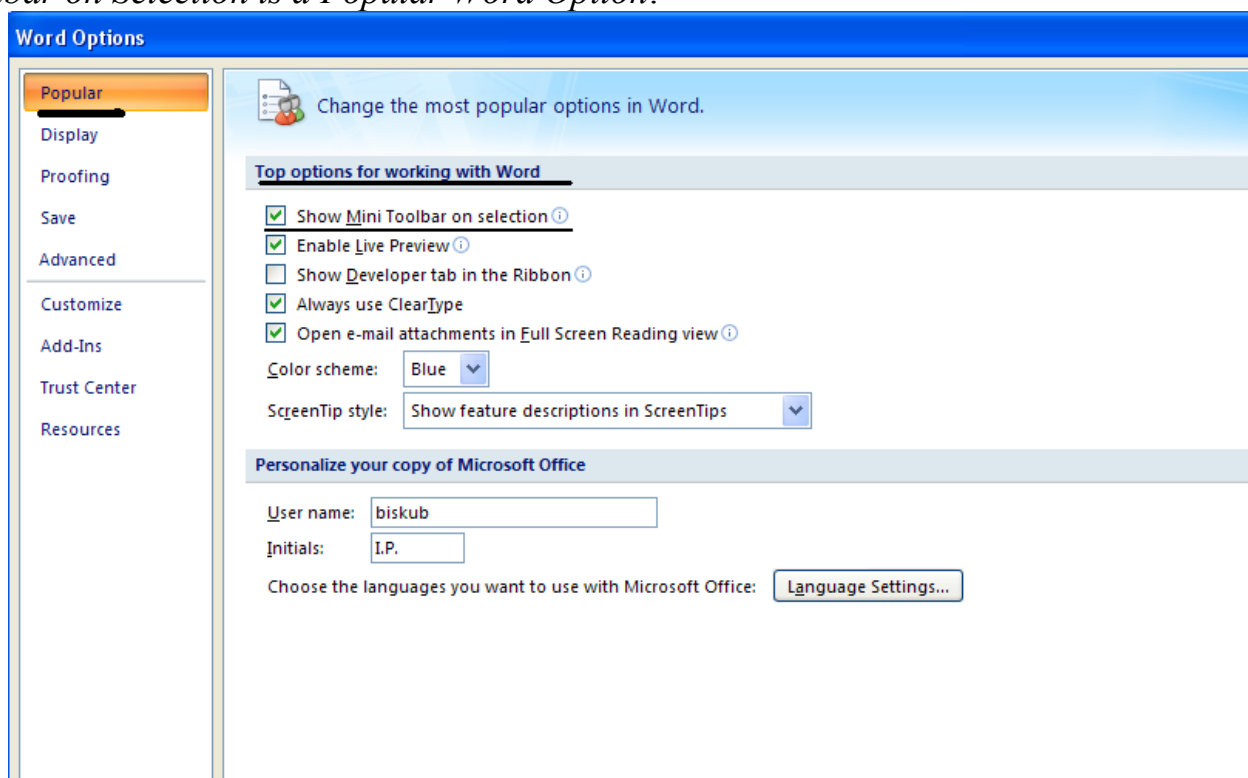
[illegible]bar on Selection is a Popular Word Option.

Word Options

Popular
Display
Proofing
Save
Advanced
Customize
Add-Ins
Trust Center
Resources

Change the most popular options in Word.

Top options for working with Word

Show Mini Toolbar on selection
Enable Live Preview
Show Developer tab in the Ribbon
Always use ClearType
Open e-mail attachments in Full Screen Reading view

Color scheme: Blue
ScreenTip style: Show feature descriptions in ScreenTips

Personalize your copy of Microsoft Office

User name: biskub
Initials: I.P.
Choose the languages you want to use with Microsoft Office: Language Settings...